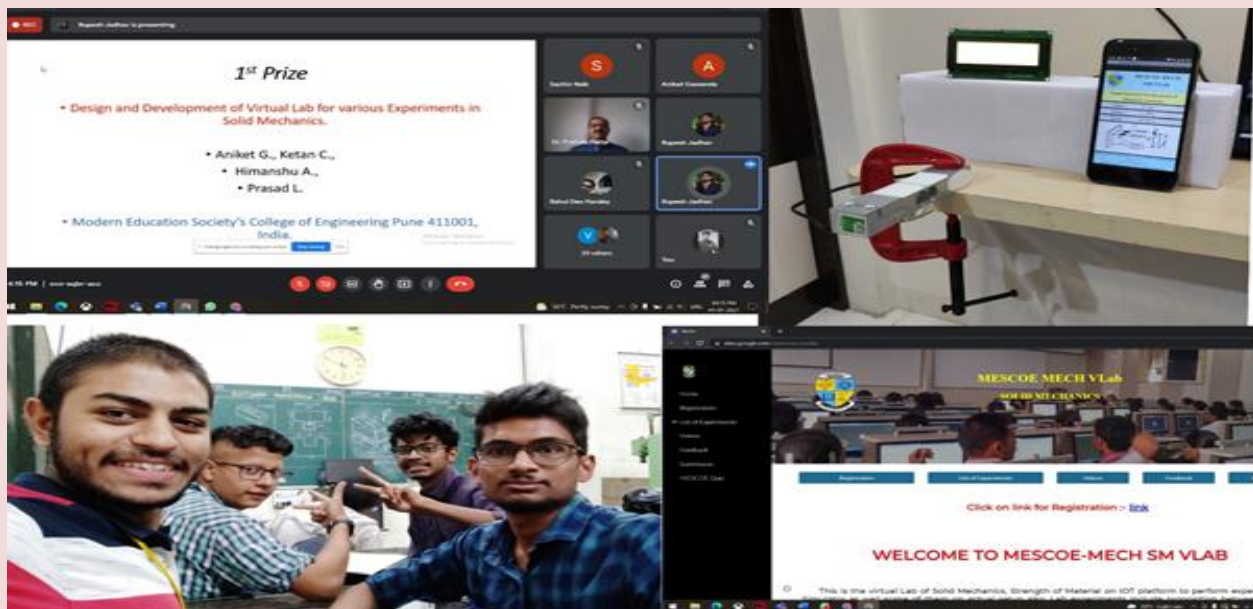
REC

Rupesh Jadhav is presenting

$1^{st}$ Prize

• Design and Development of Virtual Lab for various Experiments in Solid Mechanics.

• Aniket G., Ketan C.,
• Himanshu A.,
• Prasad L.

• Modern Education Society's College of Engineering Pune 411001, India.

Stop sharing

Sachin Naik

Aniket Gawande

Rupesh Jadhav

Rupesh Jadhav

Rahul Dev Pandey

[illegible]

You

4:15 PM

MESCOE MECH VLab

SOLID MECHANICS

Home

Registration

List of Experiments

Videos

Feedback

Submission

MESCOE Quiz

Registration

List of Experiments

Videos

Feedback

Click on link for Registration :- link

WELCOME TO MESCOE-MECH SM VLAB

This is the virtual Lab of Solid Mechanics, Strength of Material on IOT platform to perform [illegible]